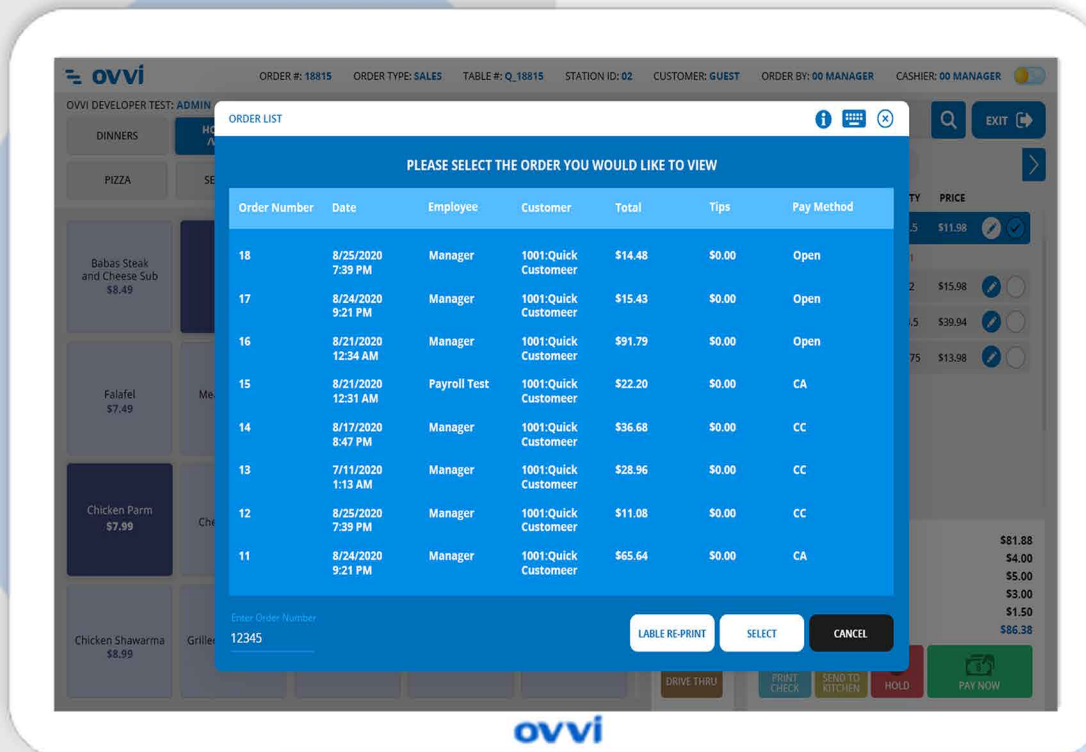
ovvi

ORDER #: 18815 ORDER TYPE: SALES TABLE #: Q_18815 STATION ID: 02 CUSTOMER: GUEST ORDER BY: 00 MANAGER CASHIER: 00 MANAGER

OVVI DEVELOPER TEST: ADMIN

DINNERS

PIZZA

Babas Steak and Cheese Sub $8.49

Falafel $7.49

Chicken Parm $7.99

Chicken Shawarma $8.99

EXIT

TY PRICE

$11.98

$15.98

$39.94

$13.98

$81.88
$4.00
$5.00
$3.00
$1.50
$86.38

DRIVE THRU

PRINT CHECK

SEND TO KITCHEN

HOLD

PAY NOW

ORDER LIST

PLEASE SELECT THE ORDER YOU WOULD LIKE TO VIEW

| Order Number | Date | Employee | Customer | Total | Tips | Pay Method |
|---|---|---|---|---|---|---|
| 18 | 8/25/2020 7:39 PM | Manager | 1001:Quick Customer | $14.48 | $0.00 | Open |
| 17 | 8/24/2020 9:21 PM | Manager | 1001:Quick Customer | $15.43 | $0.00 | Open |
| 16 | 8/21/2020 12:34 AM | Manager | 1001:Quick Customer | $91.79 | $0.00 | Open |
| 15 | 8/21/2020 12:31 AM | Payroll Test | 1001:Quick Customer | $22.20 | $0.00 | CA |
| 14 | 8/17/2020 8:47 PM | Manager | 1001:Quick Customer | $36.68 | $0.00 | CC |
| 13 | 7/11/2020 1:13 AM | Manager | 1001:Quick Customer | $28.96 | $0.00 | CC |
| 12 | 8/25/2020 7:39 PM | Manager | 1001:Quick Customer | $11.08 | $0.00 | CC |
| 11 | 8/24/2020 9:21 PM | Manager | 1001:Quick Customer | $65.64 | $0.00 | CA |

Enter Order Number
12345

LABLE RE-PRINT

SELECT

CANCEL

ovvi